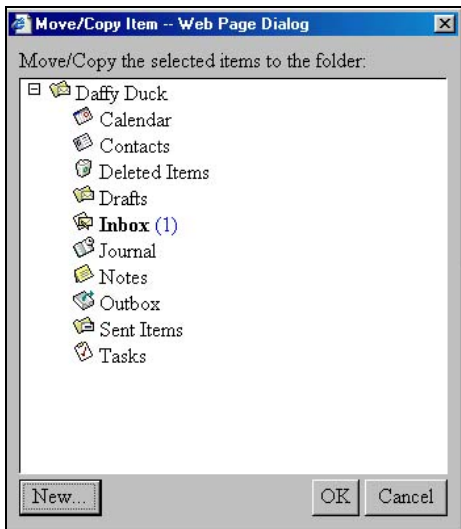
Move/Copy Item -- Web Page Dialog

Move/Copy the selected items to the folder:

⊟ Daffy Duck
Calendar
Contacts
Deleted Items
Drafts
**Inbox** (1)
Journal
Notes
Outbox
Sent Items
Tasks

New...
OK
Cancel